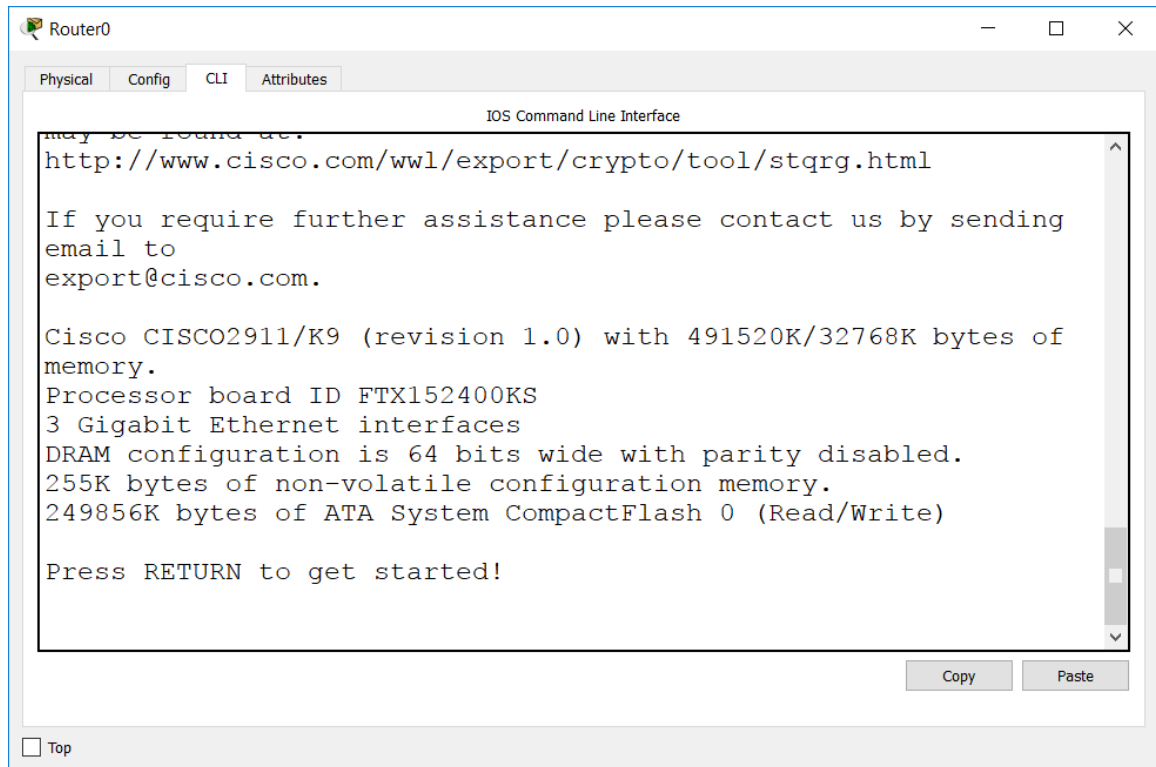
Router0

Physical Config CLI Attributes

IOS Command Line Interface

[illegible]
http://www.cisco.com/wwl/export/crypto/tool/stqrg.html

If you require further assistance please contact us by sending email to
export@cisco.com.

Cisco CISCO2911/K9 (revision 1.0) with 491520K/32768K bytes of memory.
Processor board ID FTX152400KS
3 Gigabit Ethernet interfaces
DRAM configuration is 64 bits wide with parity disabled.
255K bytes of non-volatile configuration memory.
249856K bytes of ATA System CompactFlash 0 (Read/Write)

Press RETURN to get started!

Copy Paste

Top